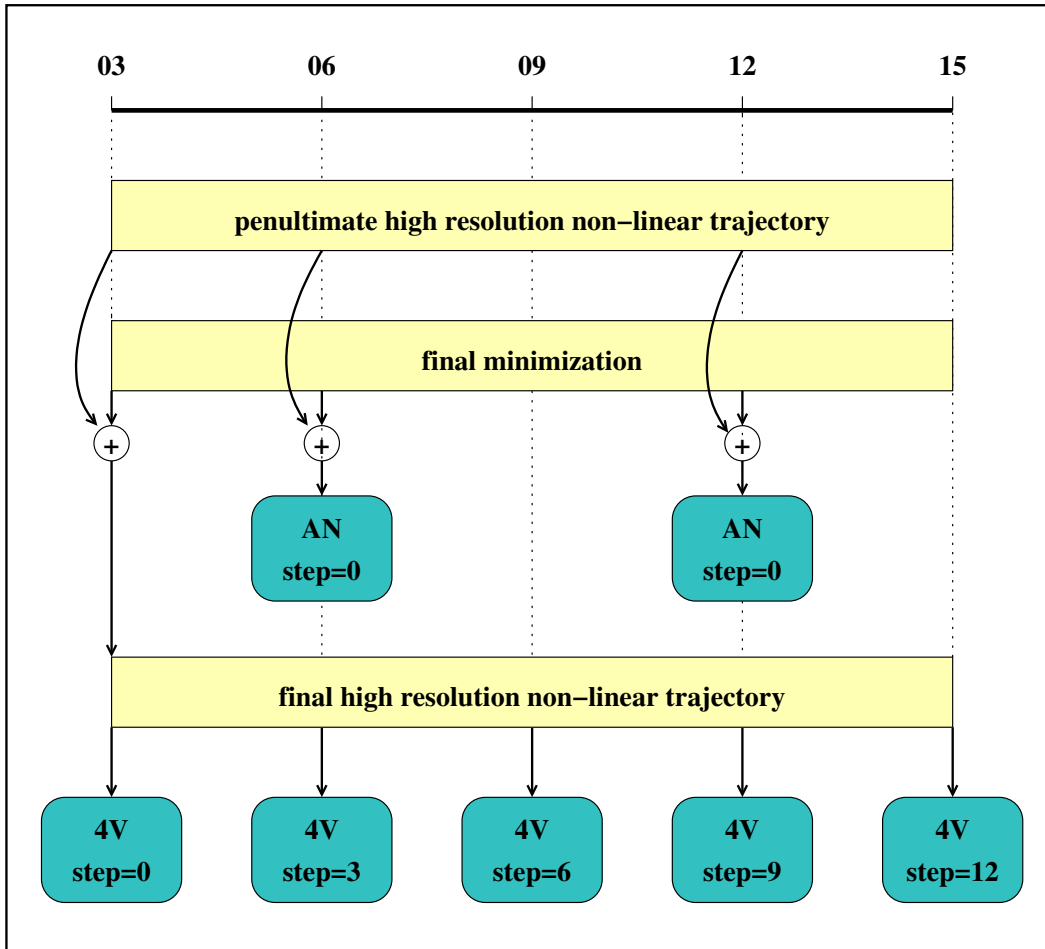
03 06 09 12 15

penultimate high resolution non−linear trajectory

final minimization

+ + +

AN
step=0

AN
step=0

final high resolution non−linear trajectory

4V
step=0

4V
step=3

4V
step=6

4V
step=9

4V
step=12